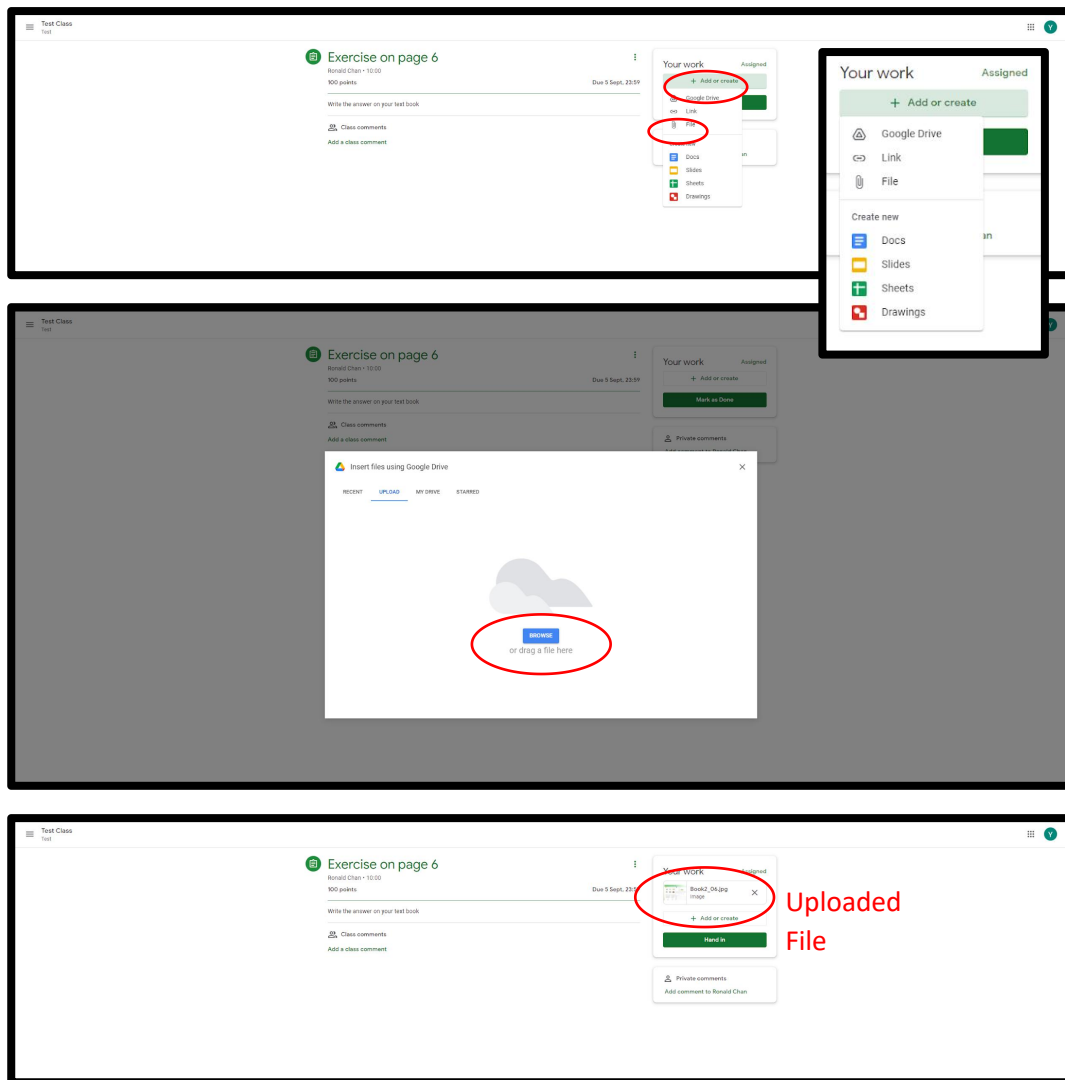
Test Class
Test

Exercise on page 6
Ronald Chan • 10:00
100 points
Due 5 Sept, 23:59
Write the answer on your text book
Class comments
Add a class comment

Your work
Assigned
+ Add or create
Google Drive
Link
File
Create new
Docs
Slides
Sheets
Drawings
an

Your work
Assigned
+ Add or create
Google Drive
Link
File
Create new
Docs
Slides
Sheets
Drawings
an

Test Class
Test

Exercise on page 6
Ronald Chan • 10:00
100 points
Due 5 Sept, 23:59
Write the answer on your text book
Class comments
Add a class comment

Your work
Assigned
+ Add or create
Mark as Done
Private comments

Insert files using Google Drive
RECENT
UPLOAD
MY DRIVE
STARRED
BROWSE
or drag a file here

Test Class
Test

Exercise on page 6
Ronald Chan • 10:00
100 points
Due 5 Sept, 23:5
Write the answer on your text book
Class comments
Add a class comment

Your work
Assigned
Book2_06.jpg
Image
+ Add or create
Hand in
Private comments
Add comment to Ronald Chan

Uploaded File